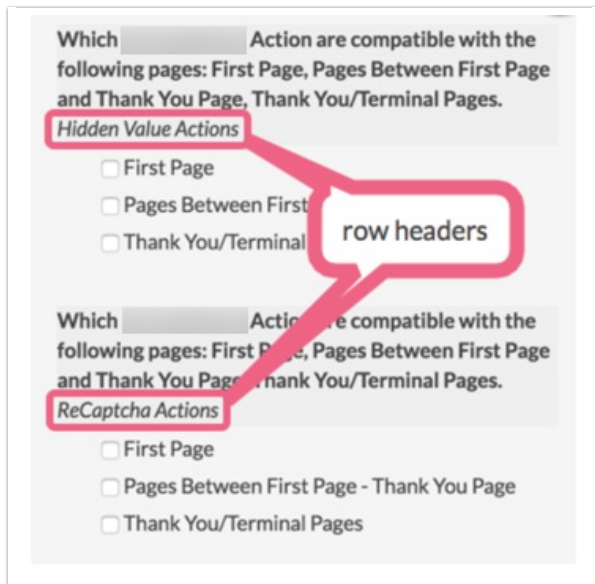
Which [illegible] Action are compatible with the following pages: First Page, Pages Between First Page and Thank You Page, Thank You/Terminal Pages.
Hidden Value Actions

First Page
Pages Between First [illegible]
Thank You/Terminal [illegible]

row headers

Which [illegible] Actio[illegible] compatible with the following pages: First P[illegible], Pages Between First Page and Thank You Pag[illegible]hank You/Terminal Pages.
ReCaptcha Actions

First Page
Pages Between First Page - Thank You Page
Thank You/Terminal Pages